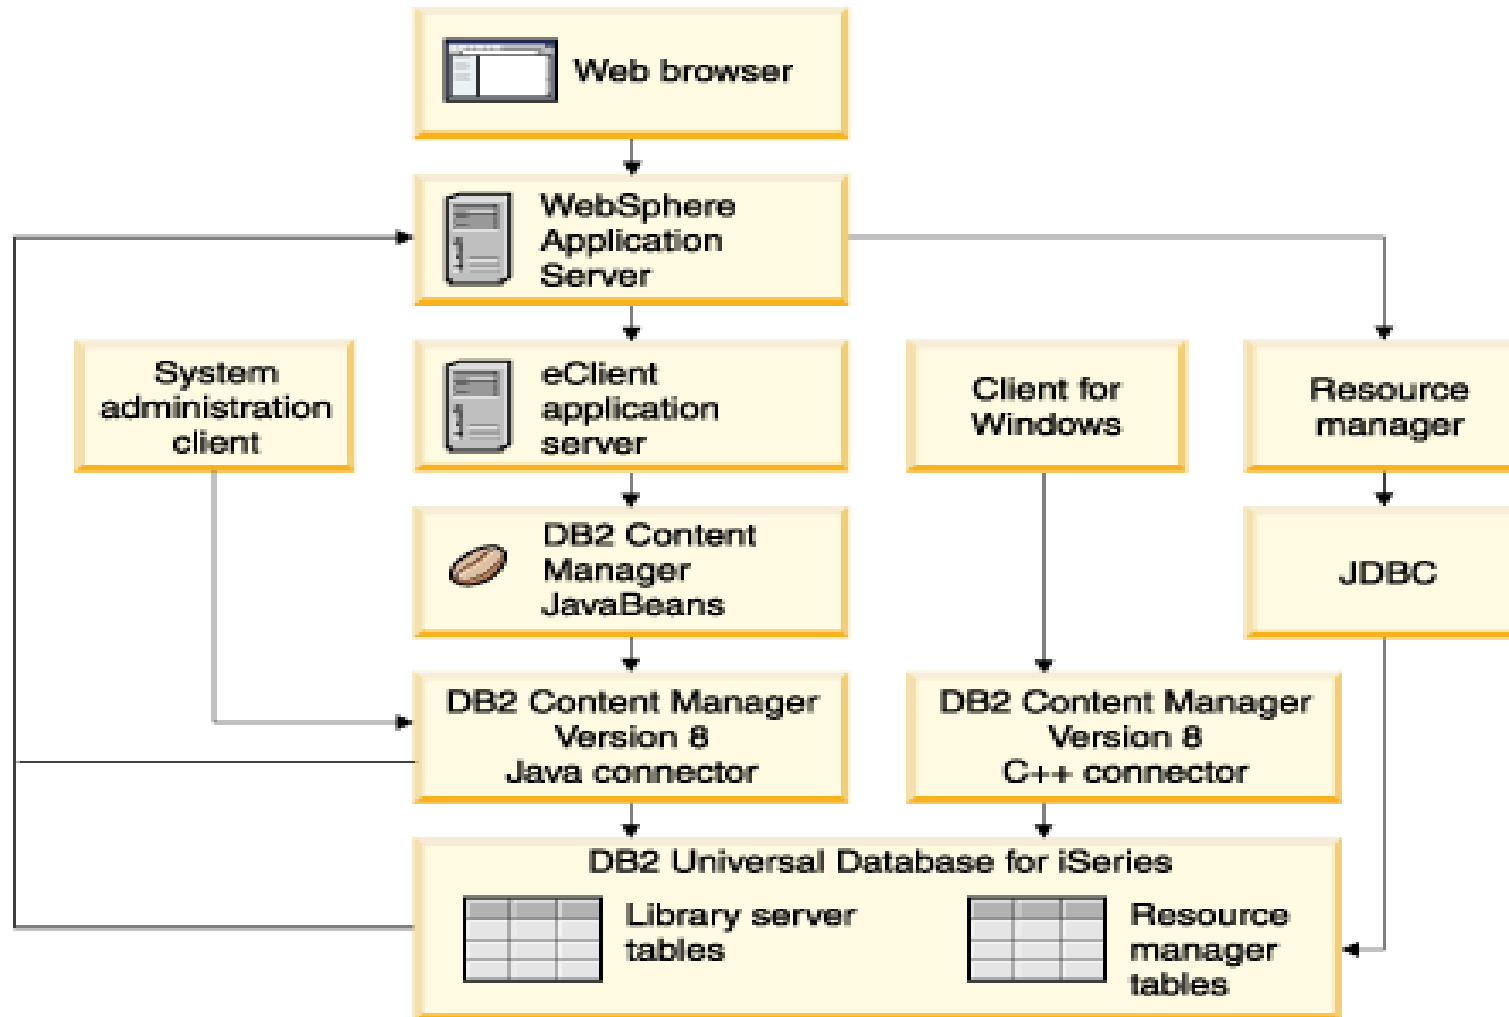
Web browser

WebSphere Application Server

System administration client

eClient application server

Client for Windows

Resource manager

DB2 Content Manager JavaBeans

JDBC

DB2 Content Manager Version 8 Java connector

DB2 Content Manager Version 8 C++ connector

DB2 Universal Database for iSeries

Library server tables

Resource manager tables